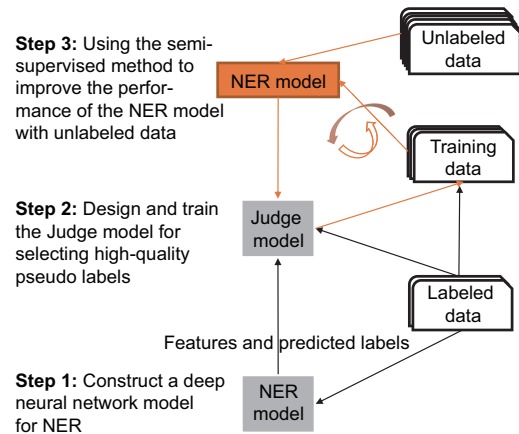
Step 3: Using the semi-supervised method to improve the performance of the NER model with unlabeled data

NER model

Unlabeled data

Training data

Step 2: Design and train the Judge model for selecting high-quality pseudo labels

Judge model

Labeled data

Features and predicted labels

Step 1: Construct a deep neural network model for NER

NER model